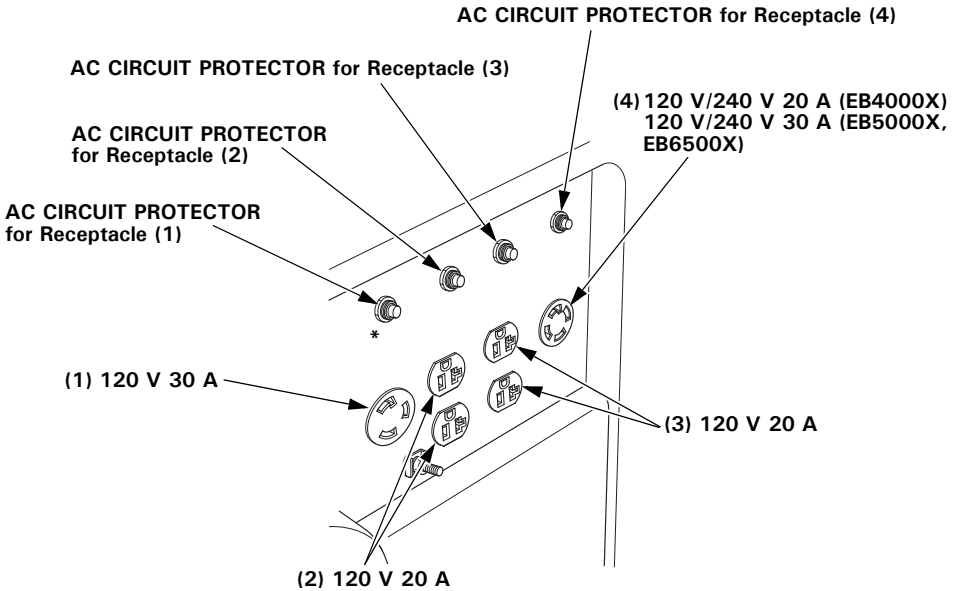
AC CIRCUIT PROTECTOR for Receptacle (4)

AC CIRCUIT PROTECTOR for Receptacle (3)

(4) 120 V/240 V 20 A (EB4000X)
120 V/240 V 30 A (EB5000X, EB6500X)

AC CIRCUIT PROTECTOR
for Receptacle (2)

AC CIRCUIT PROTECTOR
for Receptacle (1)

*

(1) 120 V 30 A

(3) 120 V 20 A

(2) 120 V 20 A